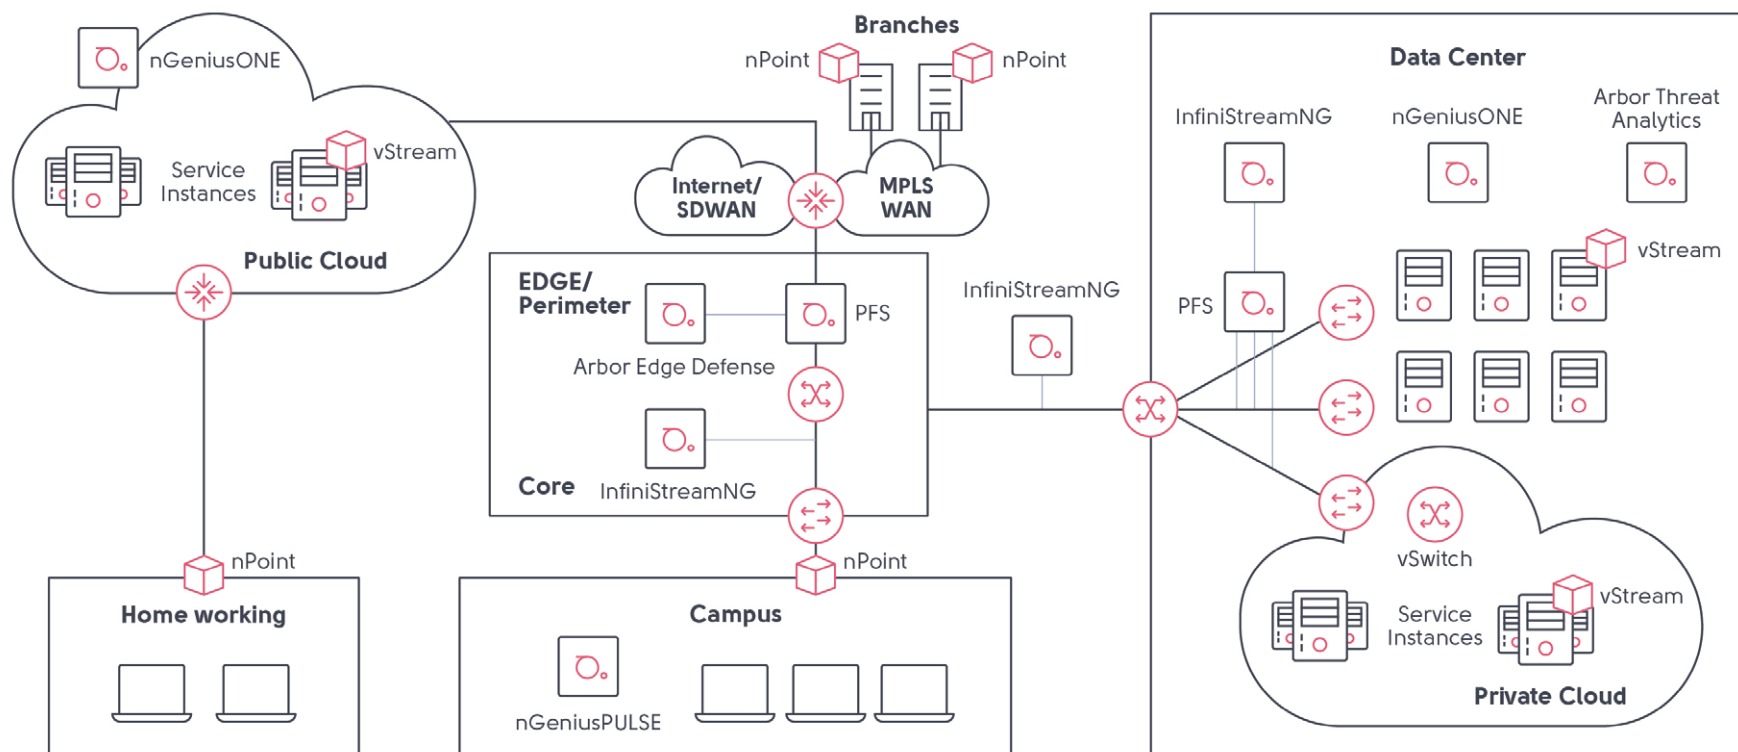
nGeniusONE

Service Instances

vStream

Public Cloud

Branches

nPoint

nPoint

Internet/ SDWAN

MPLS WAN

EDGE/ Perimeter

PFS

Arbor Edge Defense

Core

InfiniStreamNG

InfiniStreamNG

Data Center

InfiniStreamNG

nGeniusONE

Arbor Threat Analytics

vStream

PFS

vSwitch

Service Instances

vStream

Private Cloud

nPoint

Home working

nPoint

Campus

nGeniusPULSE